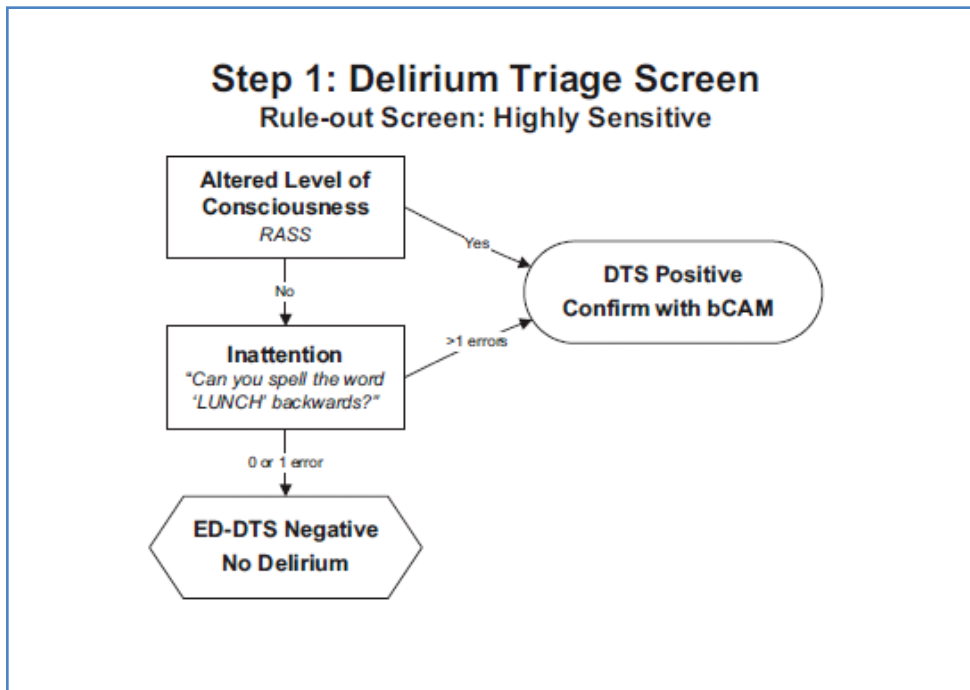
Step 1: Delirium Triage Screen
Rule-out Screen: Highly Sensitive

Altered Level of Consciousness
RASS

Yes

DTS Positive
Confirm with bCAM

No

Inattention
"Can you spell the word 'LUNCH' backwards?"

>1 errors

0 or 1 error

ED-DTS Negative
No Delirium